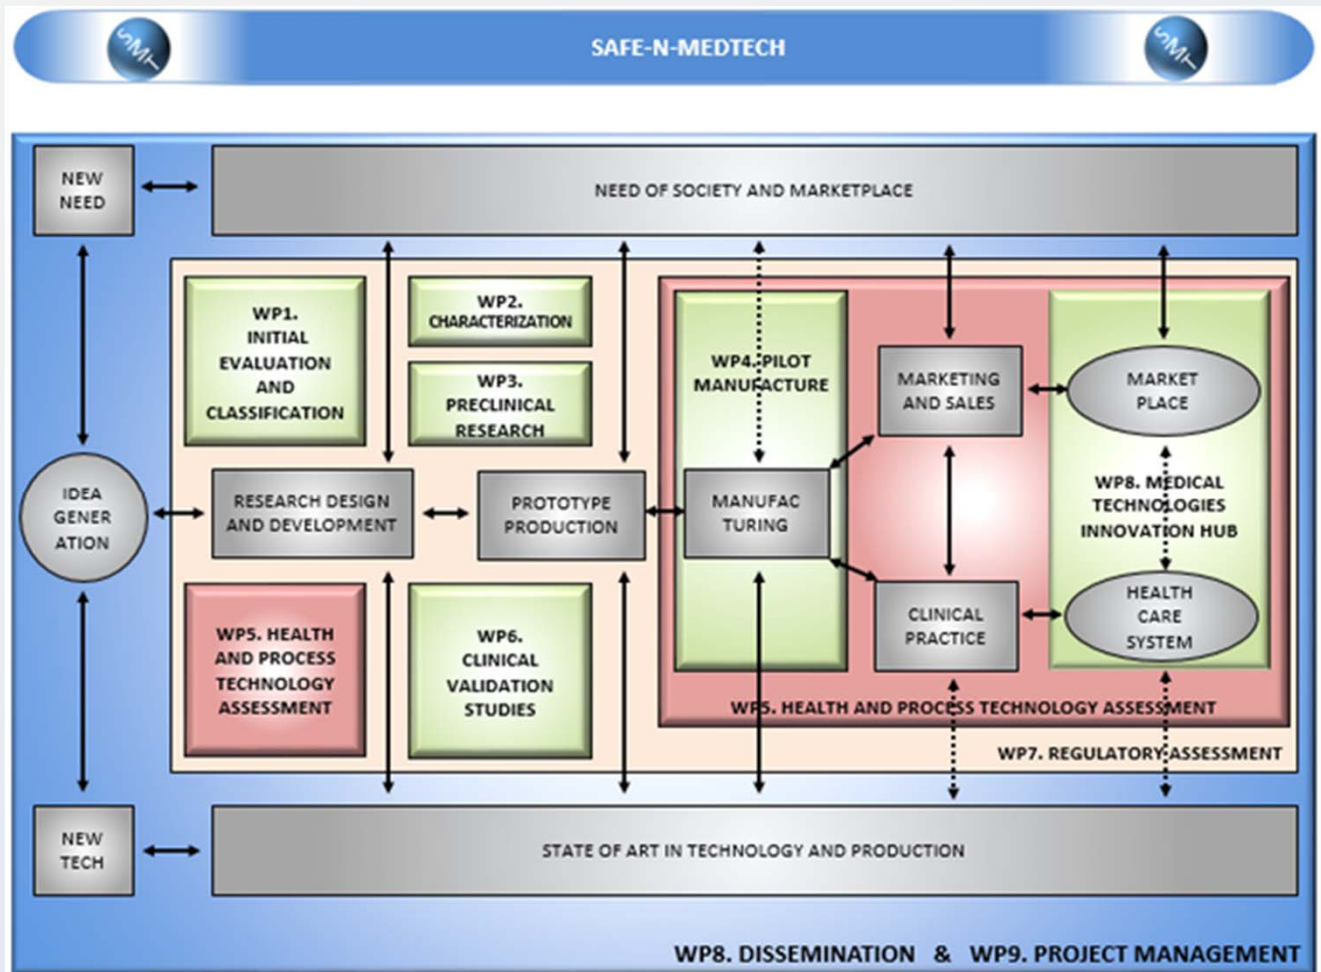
SMT SAFE-N-MEDTECH SMT

NEW NEED

NEED OF SOCIETY AND MARKETPLACE

WP1. INITIAL EVALUATION AND CLASSIFICATION

WP2. CHARACTERIZATION

WP3. PRECLINICAL RESEARCH

WP4. PILOT MANUFACTURE

MARKETING AND SALES

MARKET PLACE

IDEA GENER ATION

RESEARCH DESIGN AND DEVELOPMENT

PROTOTYPE PRODUCTION

MANUFAC TURING

WP8. MEDICAL TECHNOLOGIES INNOVATION HUB

WP5. HEALTH AND PROCESS TECHNOLOGY ASSESSMENT

WP6. CLINICAL VALIDATION STUDIES

CLINICAL PRACTICE

HEALTH CARE SYSTEM

WP5. HEALTH AND PROCESS TECHNOLOGY ASSESSMENT

WP7. REGULATORY ASSESSMENT

NEW TECH

STATE OF ART IN TECHNOLOGY AND PRODUCTION

WP8. DISSEMINATION & WP9. PROJECT MANAGEMENT